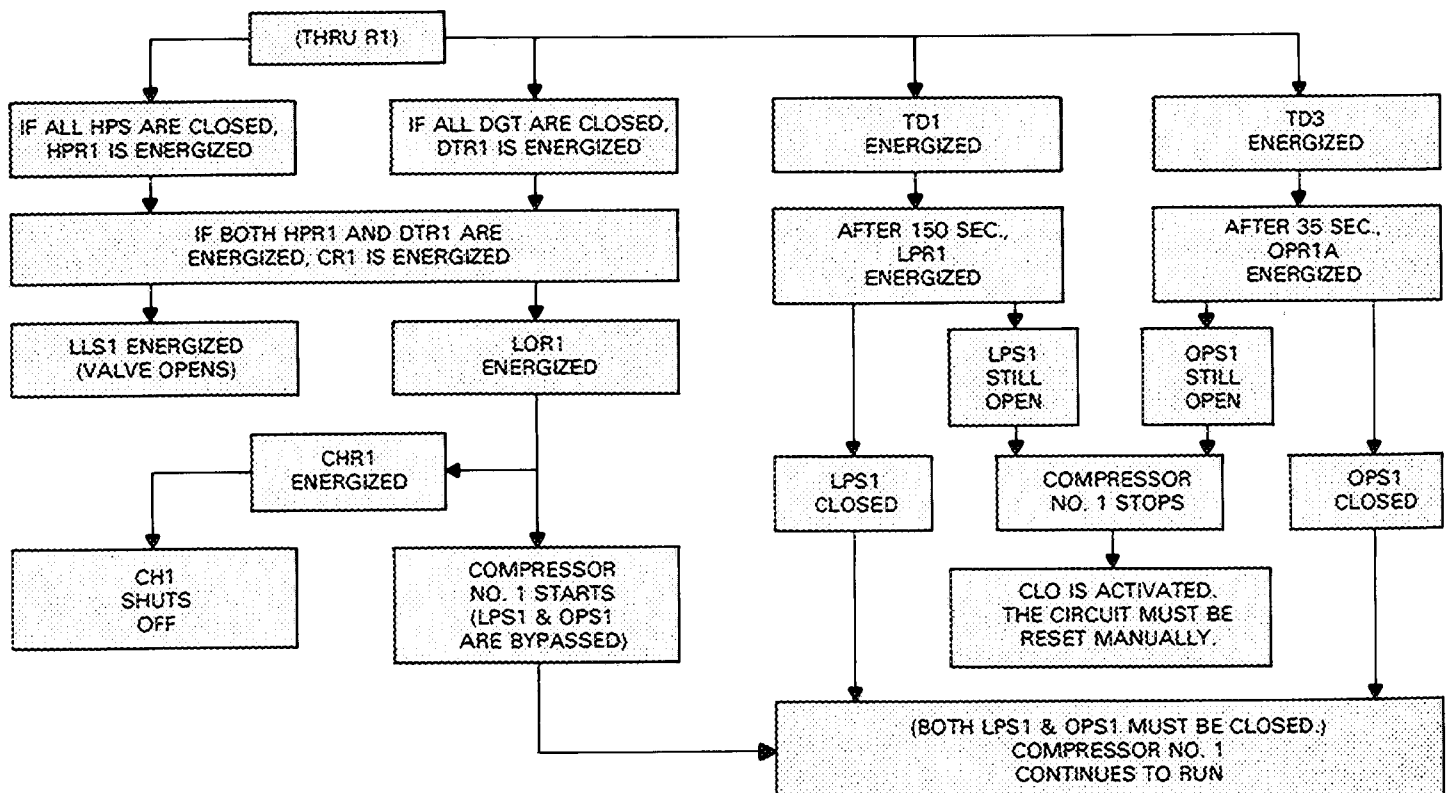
(THRU R1)

IF ALL HPS ARE CLOSED, HPR1 IS ENERGIZED

IF ALL DGT ARE CLOSED, DTR1 IS ENERGIZED

TD1 ENERGIZED

TD3 ENERGIZED

IF BOTH HPR1 AND DTR1 ARE ENERGIZED, CR1 IS ENERGIZED

AFTER 150 SEC., LPR1 ENERGIZED

AFTER 35 SEC., OPR1A ENERGIZED

LLS1 ENERGIZED (VALVE OPENS)

LOR1 ENERGIZED

LPS1 STILL OPEN

OPS1 STILL OPEN

CHR1 ENERGIZED

LPS1 CLOSED

COMPRESSOR NO. 1 STOPS

OPS1 CLOSED

CH1 SHUTS OFF

COMPRESSOR NO. 1 STARTS (LPS1 & OPS1 ARE BYPASSED)

CLO IS ACTIVATED. THE CIRCUIT MUST BE RESET MANUALLY.

(BOTH LPS1 & OPS1 MUST BE CLOSED.) COMPRESSOR NO. 1 CONTINUES TO RUN